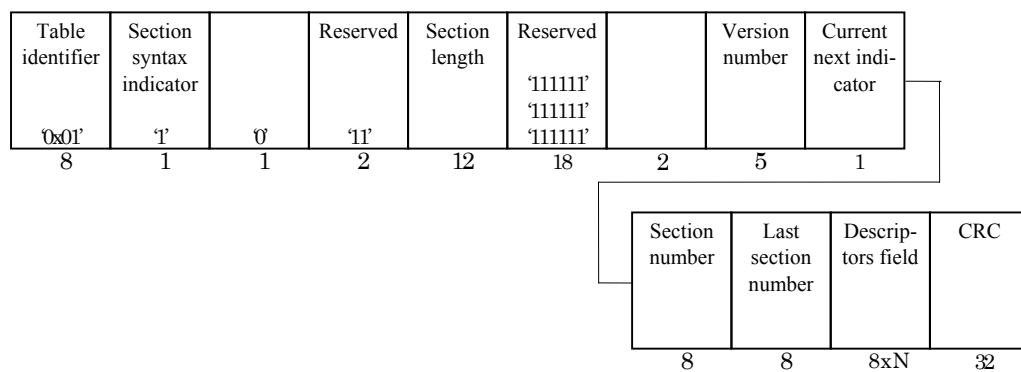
| Table identifier '0x01' | Section syntax indicator '1' | '0' | Reserved '11' | Section length | Reserved '111111' '111111' '111111' | | Version number | Current next indicator |
|---|---|---|---|---|---|---|---|---|
| 8 | 1 | 1 | 2 | 12 | 18 | 2 | 5 | 1 |

| Section number | Last section number | Descriptors field | CRC |
|---|---|---|---|
| 8 | 8 | 8xN | 32 |